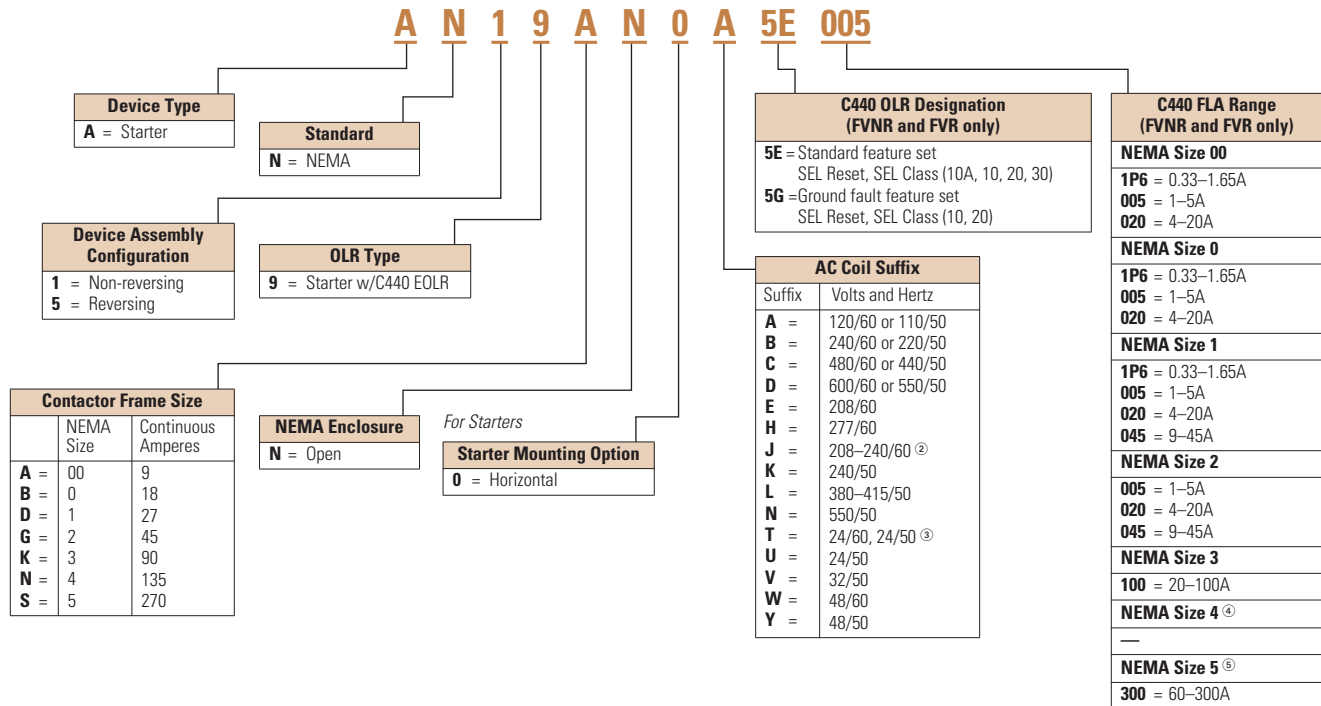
A N 1 9 A N 0 A 5E 005

| Device Type |
|---|
| **A** = Starter |

| Standard |
|---|
| **N** = NEMA |

| Device Assembly Configuration |
|---|
| **1** = Non-reversing |
| **5** = Reversing |

| OLR Type |
|---|
| **9** = Starter w/C440 EOLR |

| Contactor Frame Size | | |
|---|---|---|
| | NEMA Size | Continuous Amperes |
| **A** = | 00 | 9 |
| **B** = | 0 | 18 |
| **D** = | 1 | 27 |
| **G** = | 2 | 45 |
| **K** = | 3 | 90 |
| **N** = | 4 | 135 |
| **S** = | 5 | 270 |

| NEMA Enclosure |
|---|
| **N** = Open |

For Starters

| Starter Mounting Option |
|---|
| **0** = Horizontal |

| C440 OLR Designation (FVNR and FVR only) |
|---|
| **5E** = Standard feature set SEL Reset, SEL Class (10A, 10, 20, 30) |
| **5G** = Ground fault feature set SEL Reset, SEL Class (10, 20) |

| AC Coil Suffix | |
|---|---|
| Suffix | Volts and Hertz |
| **A** = | 120/60 or 110/50 |
| **B** = | 240/60 or 220/50 |
| **C** = | 480/60 or 440/50 |
| **D** = | 600/60 or 550/50 |
| **E** = | 208/60 |
| **H** = | 277/60 |
| **J** = | 208–240/60 ② |
| **K** = | 240/50 |
| **L** = | 380–415/50 |
| **N** = | 550/50 |
| **T** = | 24/60, 24/50 ③ |
| **U** = | 24/50 |
| **V** = | 32/50 |
| **W** = | 48/60 |
| **Y** = | 48/50 |

| C440 FLA Range (FVNR and FVR only) |
|---|
| **NEMA Size 00** |
| **1P6** = 0.33–1.65A |
| **005** = 1–5A |
| **020** = 4–20A |
| **NEMA Size 0** |
| **1P6** = 0.33–1.65A |
| **005** = 1–5A |
| **020** = 4–20A |
| **NEMA Size 1** |
| **1P6** = 0.33–1.65A |
| **005** = 1–5A |
| **020** = 4–20A |
| **045** = 9–45A |
| **NEMA Size 2** |
| **005** = 1–5A |
| **020** = 4–20A |
| **045** = 9–45A |
| **NEMA Size 3** |
| **100** = 20–100A |
| **NEMA Size 4** ④ |
| — |
| **NEMA Size 5** ⑤ |
| **300** = 60–300A |